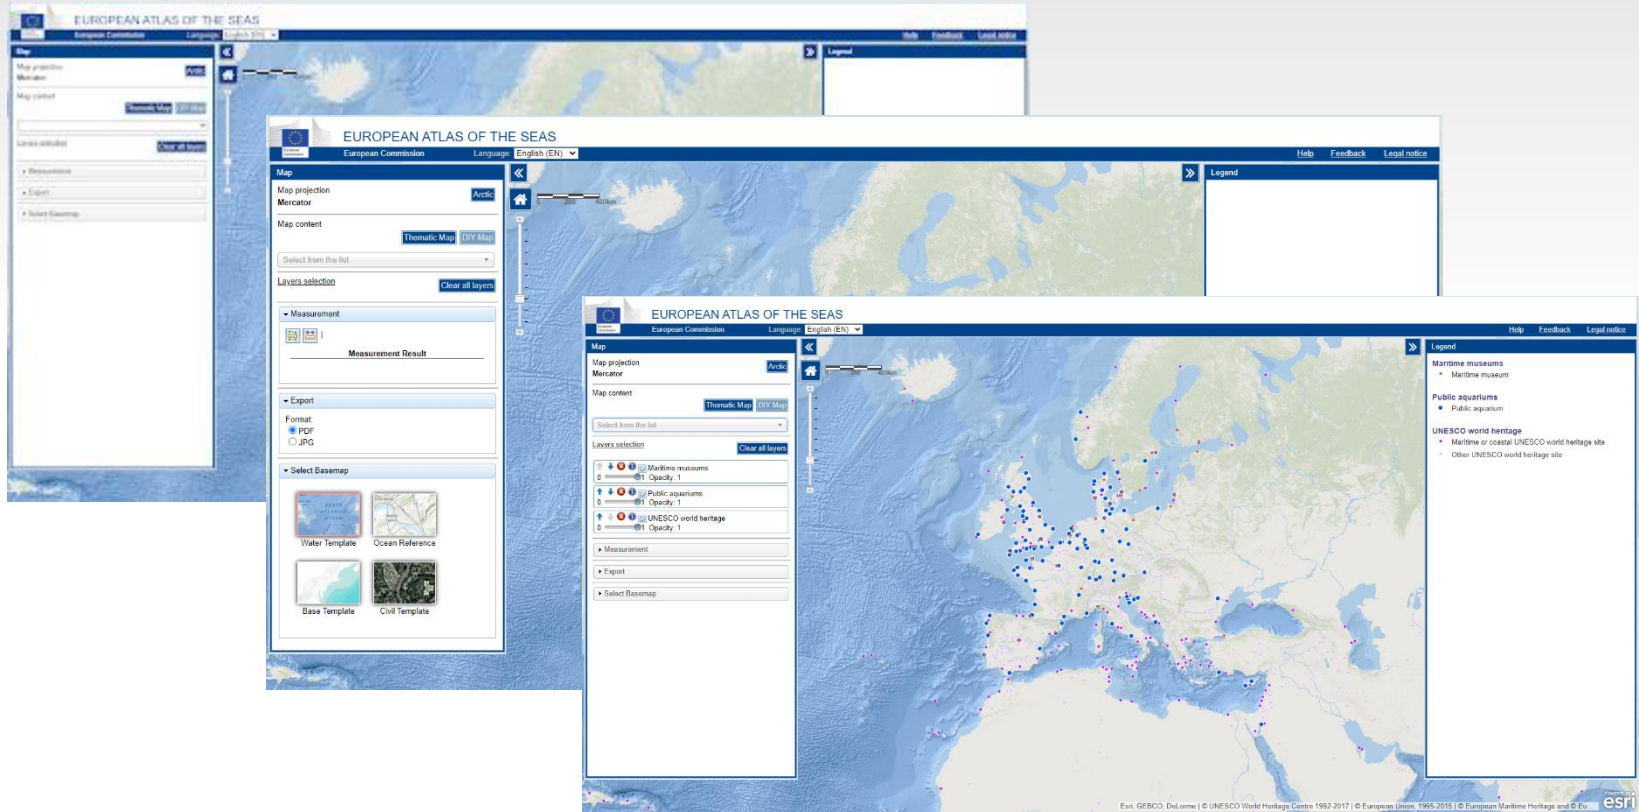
EUROPEAN ATLAS OF THE SEAS
European Commission
Language: English (EN)
Help Feedback Legal notice
Map
Map projection
Mercator
Arctic
Map content
Thematic Map DIY Map
Layers selection
Clear all layers
Measurement
Export
Select Basemap
Legend

EUROPEAN ATLAS OF THE SEAS
European Commission
Language: English (EN)
Help Feedback Legal notice
Map
Map projection
Mercator
Arctic
Map content
Thematic Map DIY Map
Select from the list
Layers selection
Clear all layers
Measurement
Measurement Result
Export
Format
PDF
JPG
Select Basemap
Water Template
Ocean Reference
Base Template
Civil Template
Legend
0 200 400km

EUROPEAN ATLAS OF THE SEAS
European Commission
Language: English (EN)
Help Feedback Legal notice
Map
Map projection
Mercator
Arctic
Map content
Thematic Map DIY Map
Select from the list
Layers selection
Clear all layers
Maritime museums
0 1 Opacity: 1
Public aquariums
0 1 Opacity: 1
UNESCO world heritage
0 1 Opacity: 1
Measurement
Export
Select Basemap
Legend
Maritime museums
Maritime museum
Public aquariums
Public aquarium
UNESCO world heritage
Maritime or coastal UNESCO world heritage site
Other UNESCO world heritage site
Esri, GEBCO, DeLorme | © UNESCO World Heritage Centre 1992-2017 | © European Union, 1995-2015 | © European Maritime Heritage and © Eu...
esri